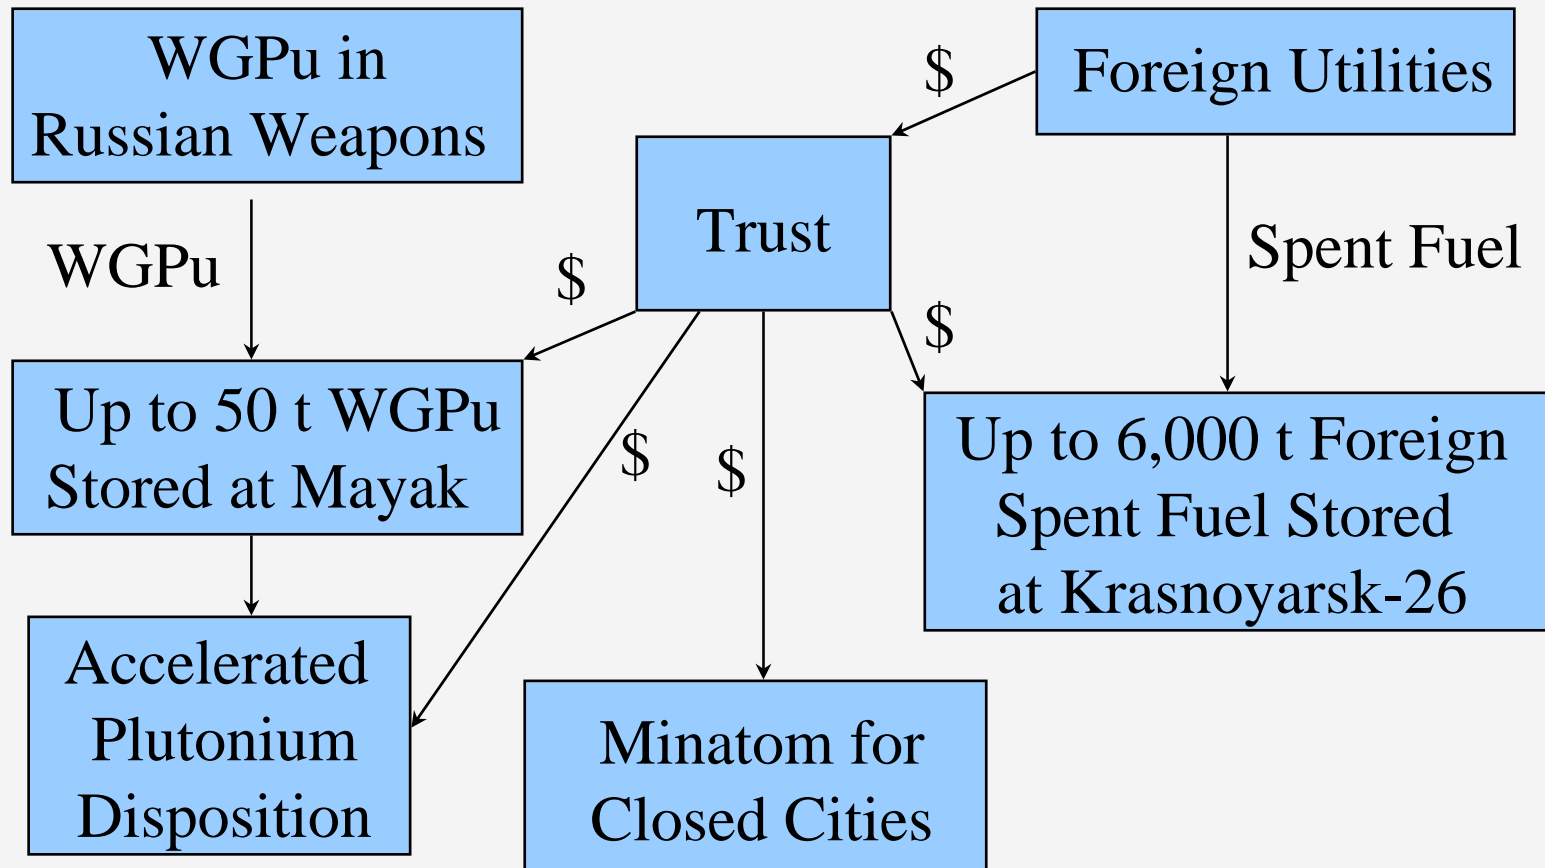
WGPu in Russian Weapons

$

Foreign Utilities

Trust

WGPu

$

Spent Fuel

$

Up to 50 t WGPu Stored at Mayak

$

$

Up to 6,000 t Foreign Spent Fuel Stored at Krasnoyarsk-26

Accelerated Plutonium Disposition

Minatom for Closed Cities